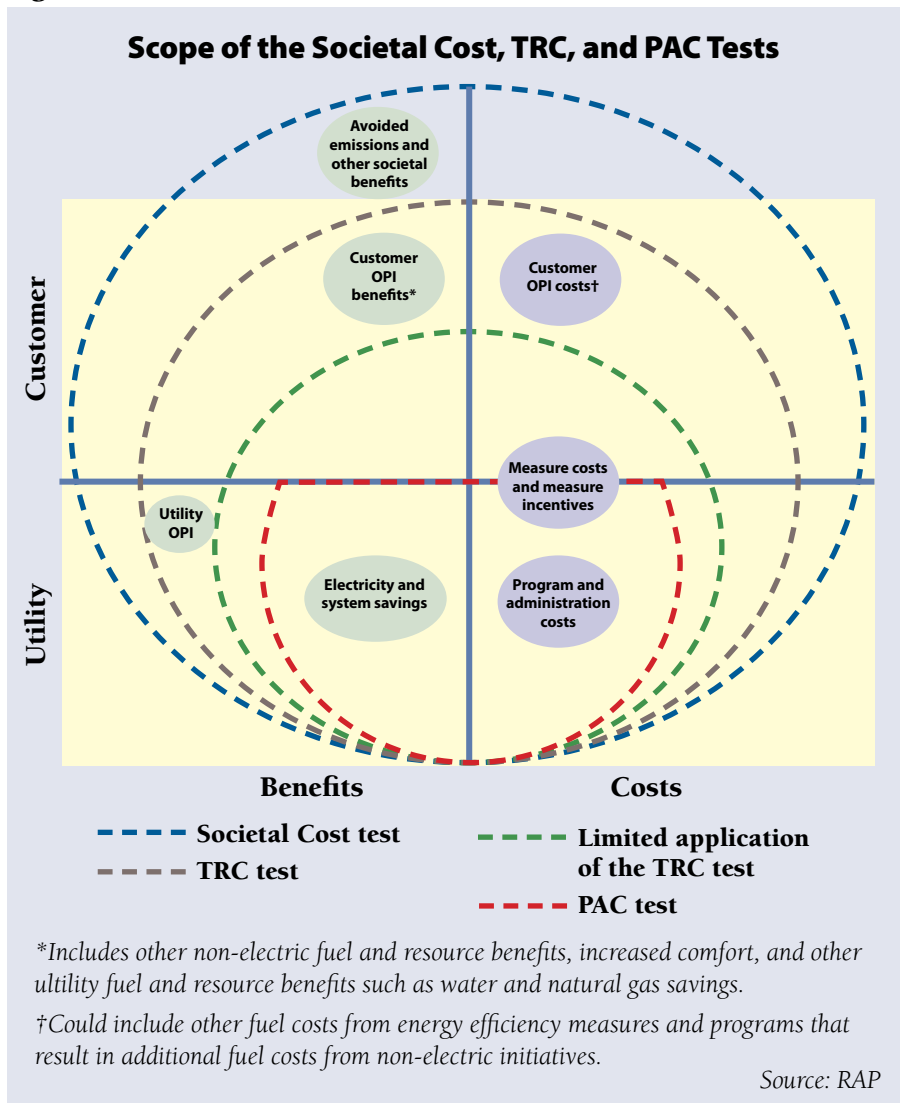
Scope of the Societal Cost, TRC, and PAC Tests

Avoided emissions and other societal benefits

Customer

Customer OPI benefits*

Customer OPI costs†

Measure costs and measure incentives

Utility OPI

Utility

Electricity and system savings

Program and administration costs

Benefits

Costs

Societal Cost test

TRC test

Limited application of the TRC test

PAC test

*Includes other non-electric fuel and resource benefits, increased comfort, and other ultility fuel and resource benefits such as water and natural gas savings.

†Could include other fuel costs from energy efficiency measures and programs that result in additional fuel costs from non-electric initiatives.

Source: RAP